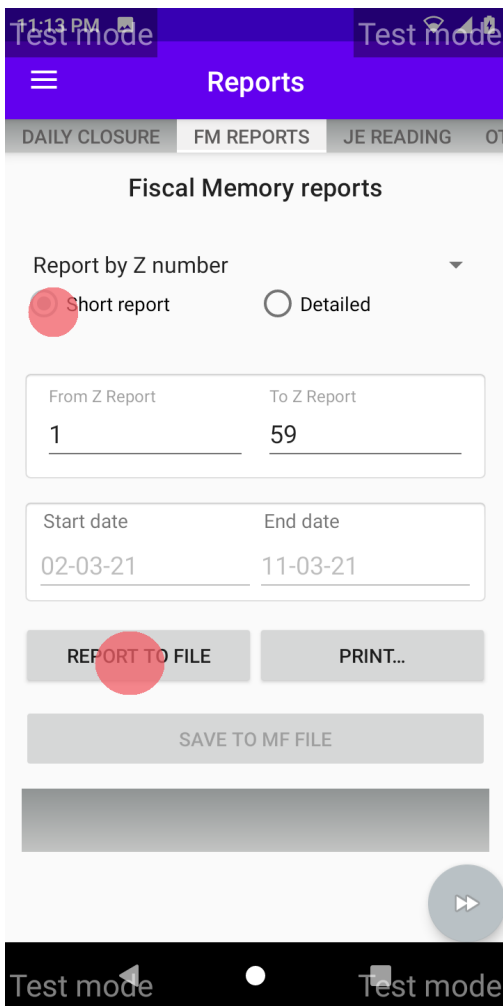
11:13 PM
Test mode
Test mode

Reports

DAILY CLOSURE
FM REPORTS
JE READING
OT

Fiscal Memory reports

Report by Z number

Short report
Detailed

From Z Report
1
To Z Report
59

Start date
02-03-21
End date
11-03-21

REPORT TO FILE
PRINT...

SAVE TO MF FILE

Test mode
Test mode